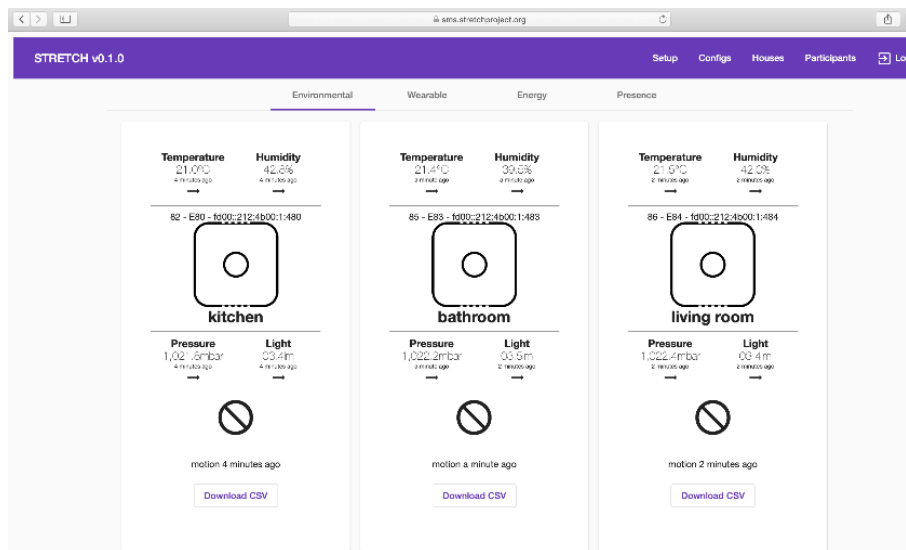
sms.stretchproject.org

STRETCH v0.1.0

Setup Configs Houses Participants Lo

Environmental Wearable Energy Presence

Temperature
21.0°C
4 minutes ago

Humidity
42.8%
4 minutes ago

82 - E80 - fd00::212:4b00:1:480

kitchen

Pressure
1,021.6mbar
4 minutes ago

Light
03.4lm
4 minutes ago

motion 4 minutes ago

Download CSV

Temperature
21.4°C
a minute ago

Humidity
39.6%
a minute ago

85 - E83 - fd00::212:4b00:1:483

bathroom

Pressure
1,022.2mbar
a minute ago

Light
03.5lm
2 minutes ago

motion a minute ago

Download CSV

Temperature
21.5°C
2 minutes ago

Humidity
42.3%
2 minutes ago

86 - E84 - fd00::212:4b00:1:484

living room

Pressure
1,022.4mbar
2 minutes ago

Light
03.4lm
2 minutes ago

motion 2 minutes ago

Download CSV